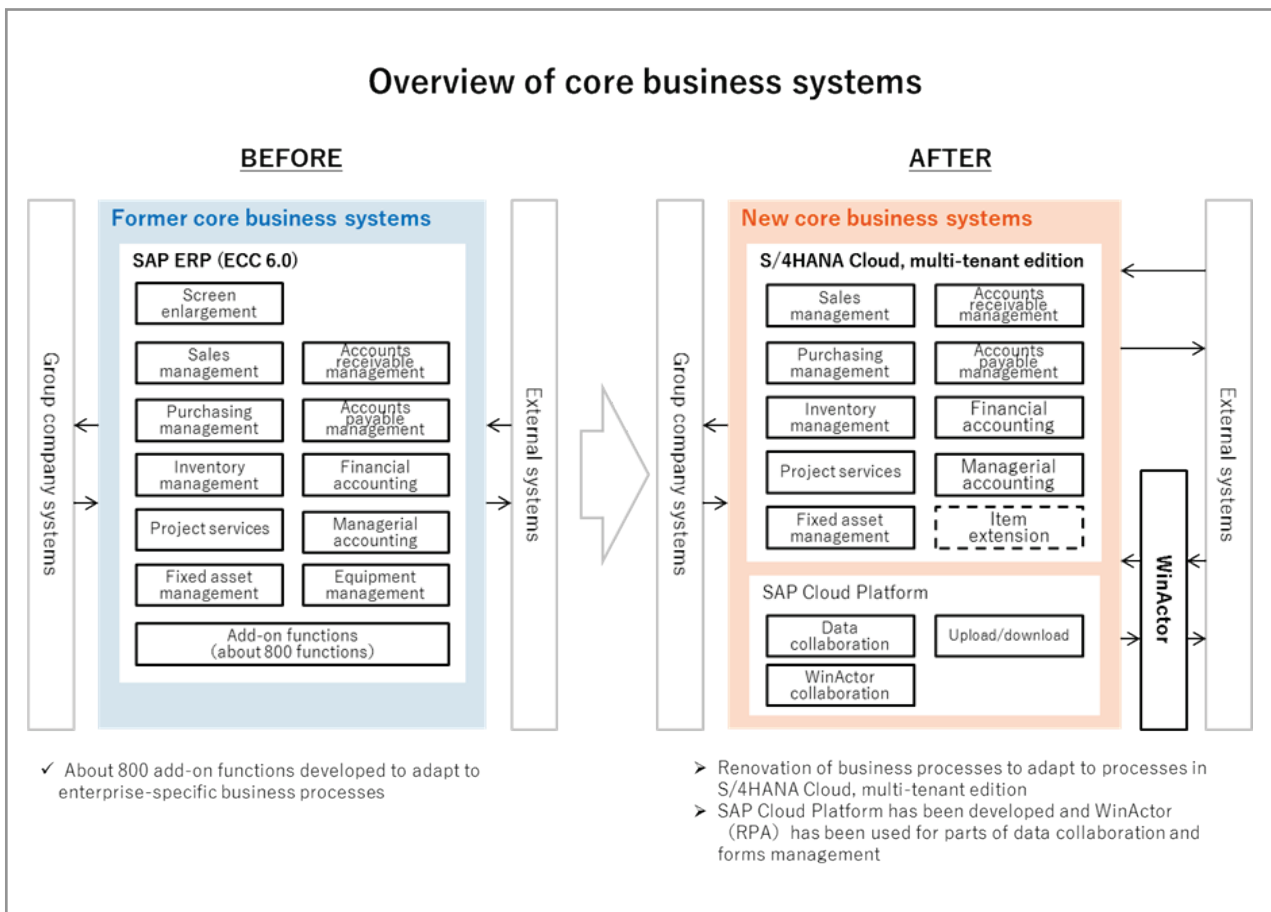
Overview of core business systems

BEFORE

Group company systems

Former core business systems

SAP ERP (ECC 6.0)

Screen enlargement

Sales management

Accounts receivable management

Purchasing management

Accounts payable management

Inventory management

Financial accounting

Project services

Managerial accounting

Fixed asset management

Equipment management

Add-on functions (about 800 functions)

External systems

✓ About 800 add-on functions developed to adapt to enterprise-specific business processes

AFTER

Group company systems

New core business systems

S/4HANA Cloud, multi-tenant edition

Sales management

Accounts receivable management

Purchasing management

Accounts payable management

Inventory management

Financial accounting

Project services

Managerial accounting

Fixed asset management

Item extension

SAP Cloud Platform

Data collaboration

Upload/download

WinActor collaboration

WinActor

External systems

➢ Renovation of business processes to adapt to processes in S/4HANA Cloud, multi-tenant edition

➢ SAP Cloud Platform has been developed and WinActor (RPA) has been used for parts of data collaboration and forms management